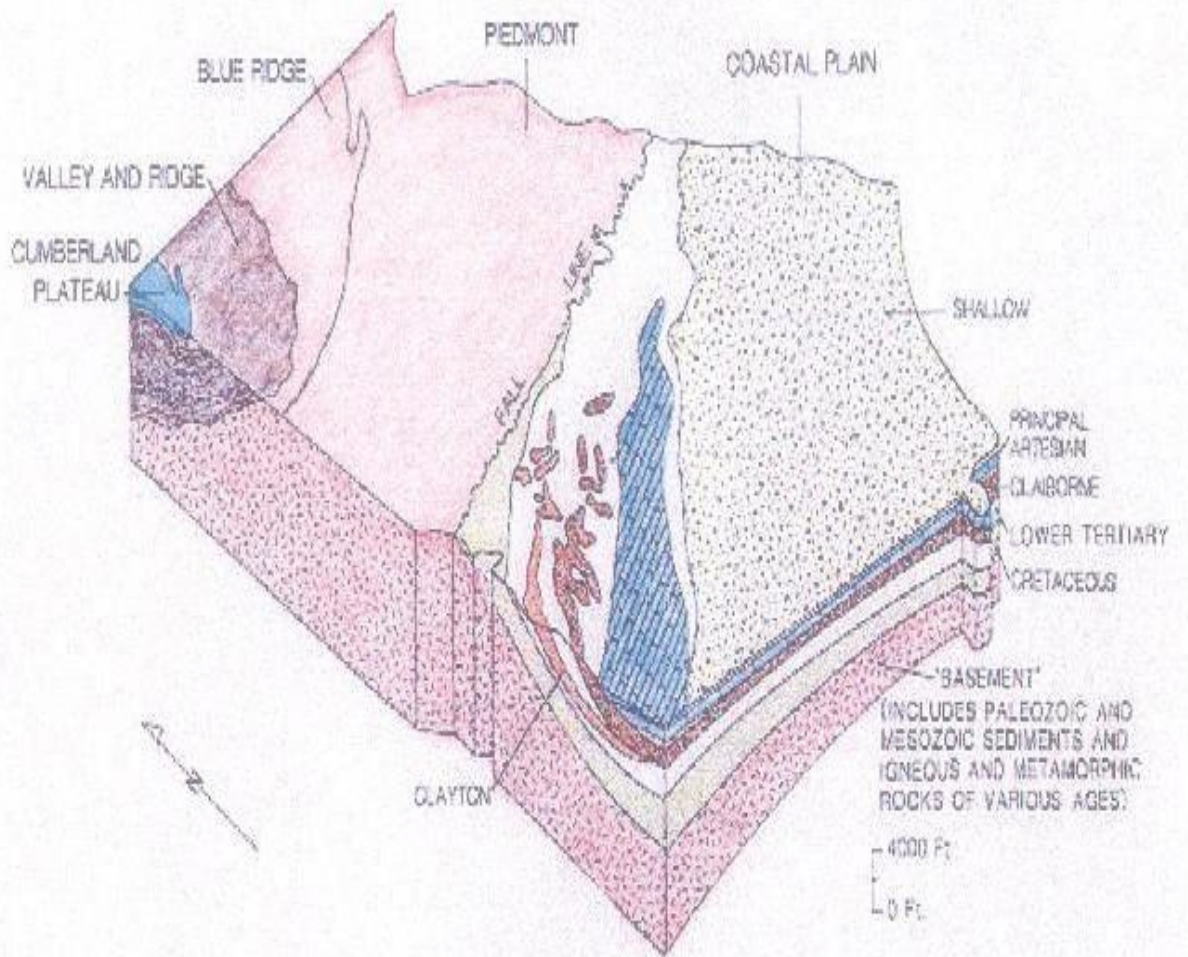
PIEDMONT

BLUE RIDGE

COASTAL PLAIN

VALLEY AND RIDGE

CUMBERLAND PLATEAU

FALL LINE

SHALLOW

PRINCIPAL ARTESIAN

CLAIBORNE

LOWER TERTIARY

CRETACEOUS

'BASEMENT'
(INCLUDES PALEOZOIC AND MESOZOIC SEDIMENTS AND IGNEOUS AND METAMORPHIC ROCKS OF VARIOUS AGES)

N

CLAYTON

4000 Ft.

0 Ft.